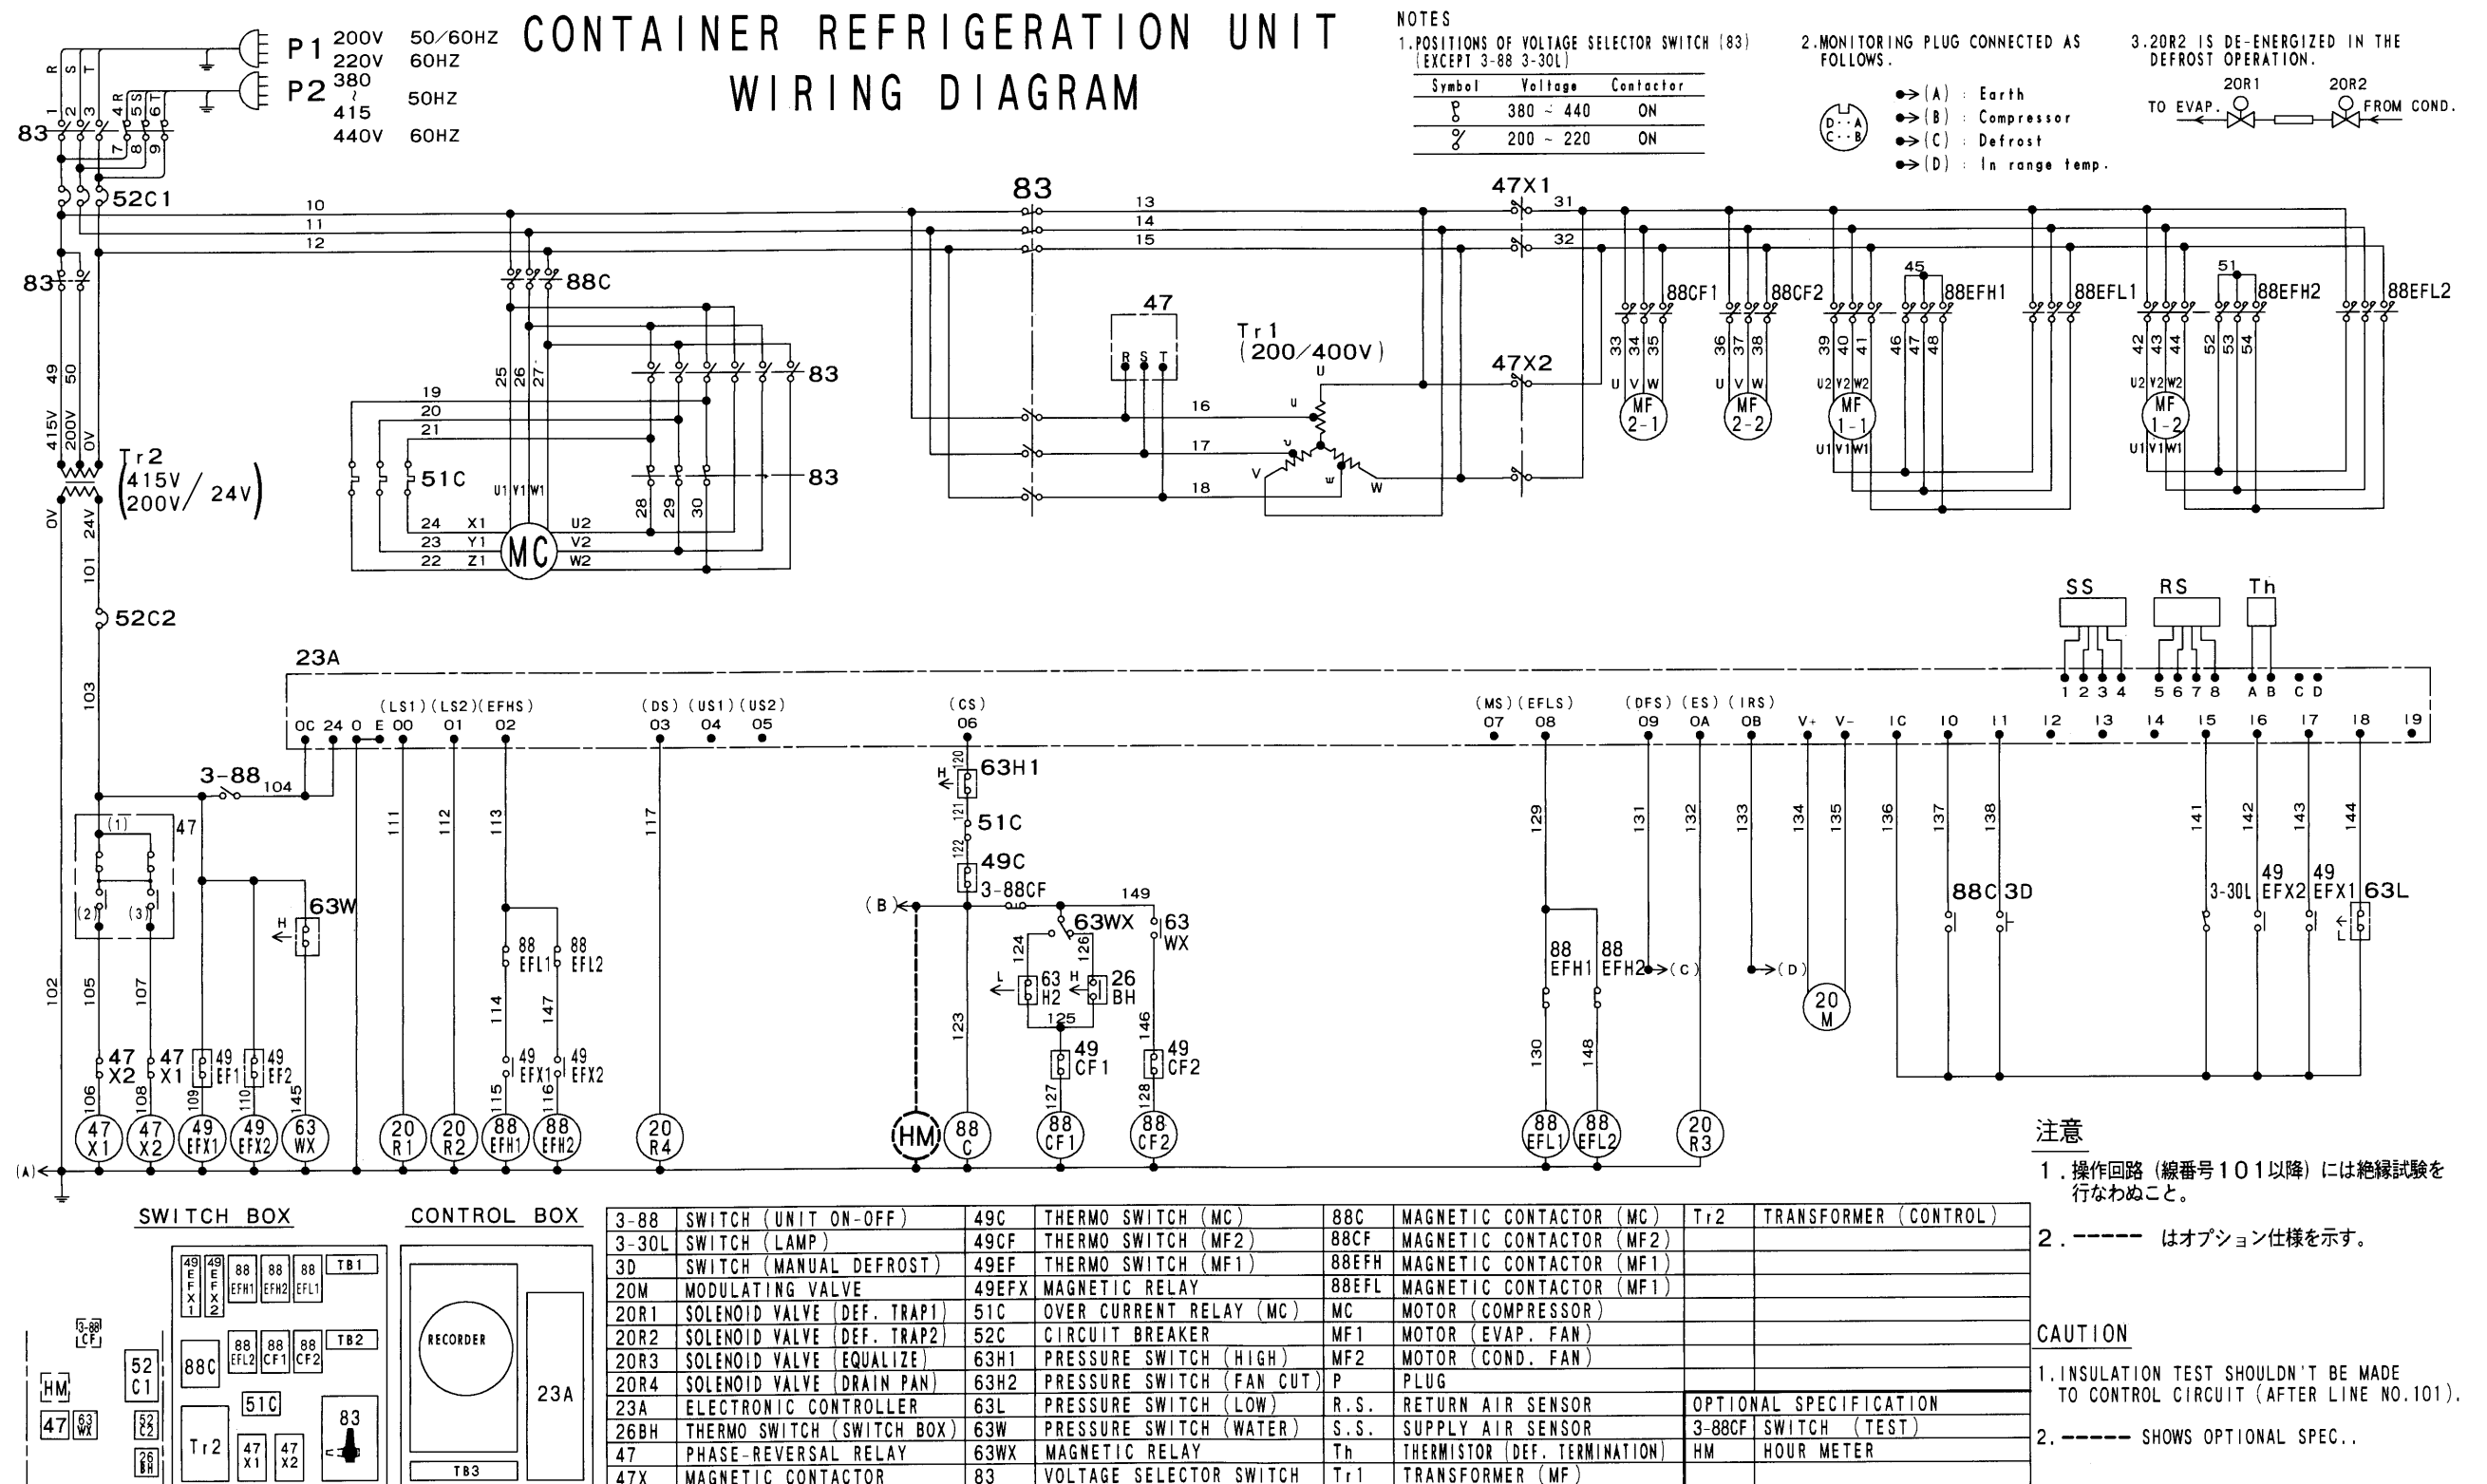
CONTAINER REFRIGERATION UNIT
WIRING DIAGRAM

P1 200V 50/60HZ
220V 60HZ
P2 380 ~ 415 50HZ
440V 60HZ

NOTES
1.POSITIONS OF VOLTAGE SELECTOR SWITCH (83) (EXCEPT 3-88 3-30L)

| Symbol | Voltage | Contactor |
|---|---|---|
| | 380 ~ 440 | ON |
| | 200 ~ 220 | ON |

2.MONITORING PLUG CONNECTED AS FOLLOWS.
(A) : Earth
(B) : Compressor
(C) : Defrost
(D) : In range temp.

3.20R2 IS DE-ENERGIZED IN THE DEFROST OPERATION.
20R1 20R2
TO EVAP. FROM COND.

R S T 1 2 3 4 5 6 7 8 9 83 52C1 10 11 12 83 13 14 15 47X1 31 32 88C 88CF1 88CF2 45 88EFH1 88EFL1 51 88EFH2 88EFL2 33 34 35 36 37 38 39 40 41 46 47 48 42 43 44 52 53 54 U V W MF 2-1 MF 2-2 U2 V2 W2 MF 1-1 MF 1-2 U1 V1 W1 47 R S T Tr1 (200/400V) U 47X2 16 17 18 u v w V W 83 83 19 20 21 25 26 27 28 29 30 51C 24 X1 23 Y1 22 Z1 U1 V1 W1 MC U2 V2 W2 49 50 415V 200V 0V Tr2 (415V 200V / 24V) 0V 24V 101 52C2 103 23A

0C 24 0 E (LS1) 00 (LS2) 01 (EFHS) 02 (DS) 03 (US1) 04 (US2) 05 (CS) 06 (MS) 07 (EFLS) 08 (DFS) 09 (ES) 0A (IRS) 0B V+ V- 1C 10 11 12 13 14 15 16 17 18 19
SS RS Th 1 2 3 4 5 6 7 8 A B C D

3-88 104 47 (1) (2) (3) 63W H 102 105 107 47 X2 47 X1 49 EF1 49 EF2 106 108 109 110 145 47 X1 47 X2 49 EFX1 49 EFX2 63 WX
111 112 113 20 R1 20 R2 88 EFL1 88 EFL2 114 147 49 EFX1 49 EFX2 115 116 88 EFH1 88 EFH2 117 20 R4
120 63H1 H 121 51C 122 49C 3-88CF 149 (B) 63WX 63 WX 124 126 63 H2 L H 26 BH 125 123 49 CF1 146 49 CF2 127 128 HM 88 C 88 CF1 88 CF2
129 88 EFH1 88 EFH2 (C) 130 148 88 EFL1 88 EFL2 131 132 20 R3 133 (D) 134 135 20 M 136 137 138 88C 3D 141 142 143 144 3-30L 49 EFX2 49 EFX1 63L L (A)

注意
1.操作回路(線番号101以降)には絶縁試験を行なわぬこと。
2.------ はオプション仕様を示す。

CAUTION
1.INSULATION TEST SHOULDN'T BE MADE TO CONTROL CIRCUIT (AFTER LINE NO.101).
2.------ SHOWS OPTIONAL SPEC..

SWITCH BOX
49 EFX1 49 EFX2 88 EFH1 88 EFH2 88 EFL1 TB1 88 EFL2 88 CF1 88 CF2 TB2 88C 52 C1 51C Tr2 47 X1 47 X2 83 3-88 CF HM 47 63 WX 52 C2 26 BH

CONTROL BOX
RECORDER 23A TB3

| 3-88 | SWITCH (UNIT ON-OFF) | 49C | THERMO SWITCH (MC) | 88C | MAGNETIC CONTACTOR (MC) | Tr2 | TRANSFORMER (CONTROL) |
|---|---|---|---|---|---|---|---|
| 3-30L | SWITCH (LAMP) | 49CF | THERMO SWITCH (MF2) | 88CF | MAGNETIC CONTACTOR (MF2) | | |
| 3D | SWITCH (MANUAL DEFROST) | 49EF | THERMO SWITCH (MF1) | 88EFH | MAGNETIC CONTACTOR (MF1) | | |
| 20M | MODULATING VALVE | 49EFX | MAGNETIC RELAY | 88EFL | MAGNETIC CONTACTOR (MF1) | | |
| 20R1 | SOLENOID VALVE (DEF. TRAP1) | 51C | OVER CURRENT RELAY (MC) | MC | MOTOR (COMPRESSOR) | | |
| 20R2 | SOLENOID VALVE (DEF. TRAP2) | 52C | CIRCUIT BREAKER | MF1 | MOTOR (EVAP. FAN) | | |
| 20R3 | SOLENOID VALVE (EQUALIZE) | 63H1 | PRESSURE SWITCH (HIGH) | MF2 | MOTOR (COND. FAN) | | |
| 20R4 | SOLENOID VALVE (DRAIN PAN) | 63H2 | PRESSURE SWITCH (FAN CUT) | P | PLUG | | |
| 23A | ELECTRONIC CONTROLLER | 63L | PRESSURE SWITCH (LOW) | R.S. | RETURN AIR SENSOR | OPTIONAL SPECIFICATION | |
| 26BH | THERMO SWITCH (SWITCH BOX) | 63W | PRESSURE SWITCH (WATER) | S.S. | SUPPLY AIR SENSOR | 3-88CF | SWITCH (TEST) |
| 47 | PHASE-REVERSAL RELAY | 63WX | MAGNETIC RELAY | Th | THERMISTOR (DEF. TERMINATION) | HM | HOUR METER |
| 47X | MAGNETIC CONTACTOR | 83 | VOLTAGE SELECTOR SWITCH | Tr1 | TRANSFORMER (MF) | | |